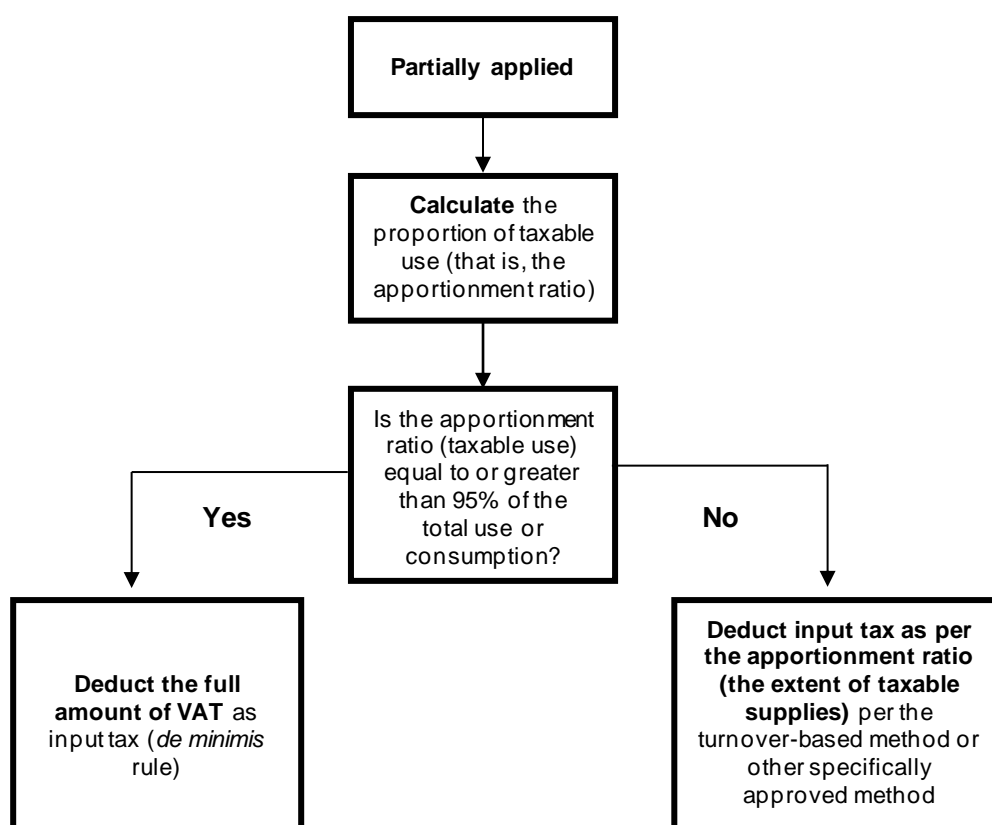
Partially applied

Calculate the proportion of taxable use (that is, the apportionment ratio)

Is the apportionment ratio (taxable use) equal to or greater than 95% of the total use or consumption?

Yes

No

Deduct the full amount of VAT as input tax (de minimis rule)

Deduct input tax as per the apportionment ratio (the extent of taxable supplies) per the turnover-based method or other specifically approved method